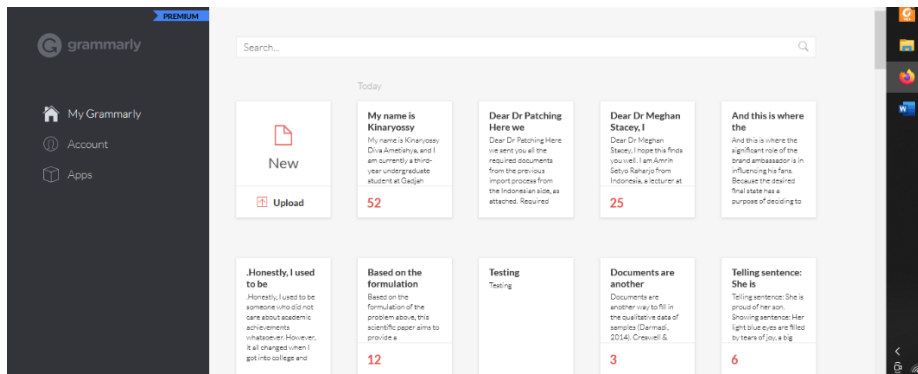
PREMIUM

grammarly

My Grammarly

Account

Apps

Search...

Today

New

Upload

My name is Kinaryossy

My name is Kinaryossy Diva Ametishya, and I am currently a third-year undergraduate student at Gadjah

52

Dear Dr Patching Here we

Dear Dr Patching Here we sent you all the required documents from the previous import process from the Indonesian side, as attached. Required

Dear Dr Meghan Stacey, I

Dear Dr Meghan Stacey, I hope this finds you well. I am Amrih Setyo Raharjo from Indonesia, a lecturer at

25

And this is where the

And this is where the significant role of the brand ambassador is in influencing his fans. Because the desired final state has a purpose of deciding to

.Honestly, I used to be

.Honestly, I used to be someone who did not care about academic achievements whatsoever. However, it all changed when I got into college and

Based on the formulation

Based on the formulation of the problem above, this scientific paper aims to provide a

12

Testing

Testing

Documents are another

Documents are another way to fill in the qualitative data of samples (Darmadi, 2014). Creswell &

3

Telling sentence: She is

Telling sentence: She is proud of her son. Showing sentence: Her light blue eyes are filled by tears of joy, a big

6